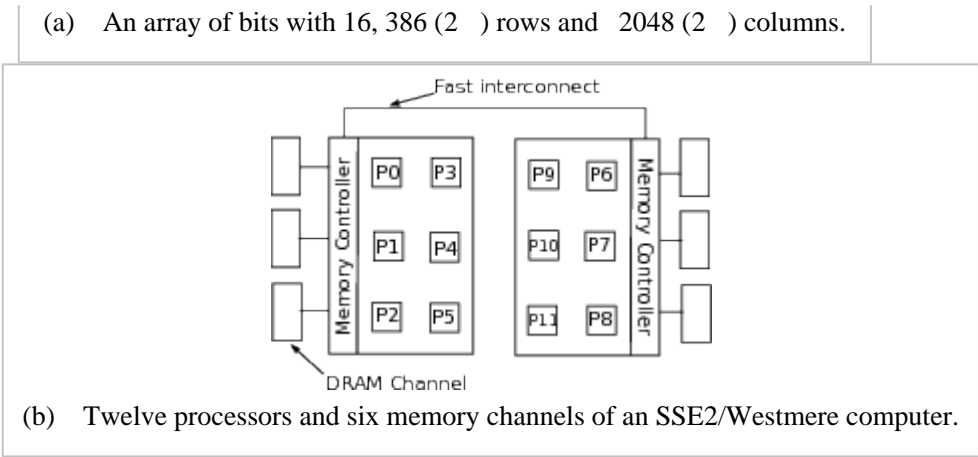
(a) An array of bits with 16, 386 (2 ) rows and 2048 (2 ) columns.

Fast interconnect

Memory Controller

P0 P3

P1 P4

P2 P5

P9 P6

P10 P7

P11 P8

Memory Controller

DRAM Channel

(b) Twelve processors and six memory channels of an SSE2/Westmere computer.